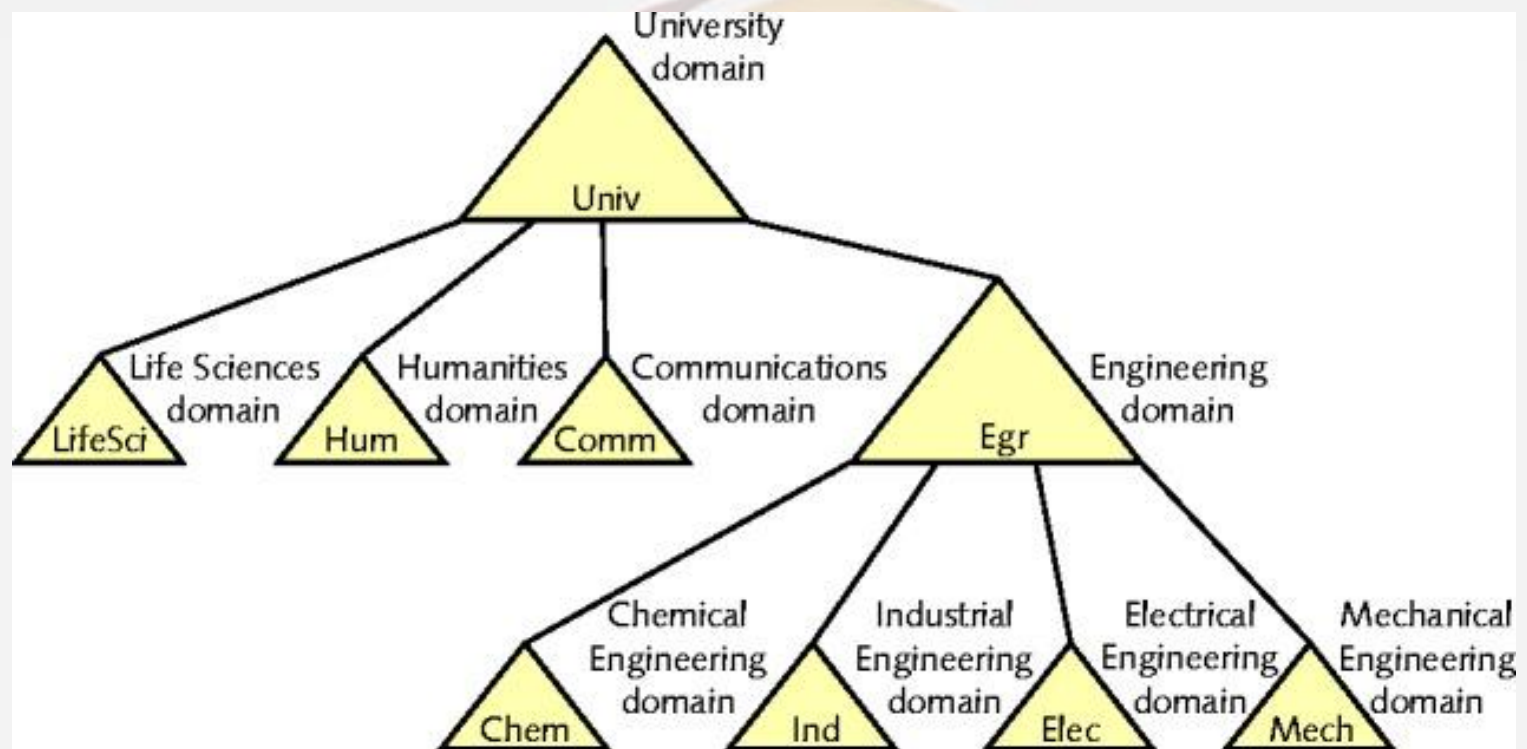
University domain

Univ

Life Sciences domain

LifeSci

Humanities domain

Hum

Communications domain

Comm

Engineering domain

Egr

Chemical Engineering domain

Chem

Industrial Engineering domain

Ind

Electrical Engineering domain

Elec

Mechanical Engineering domain

Mech